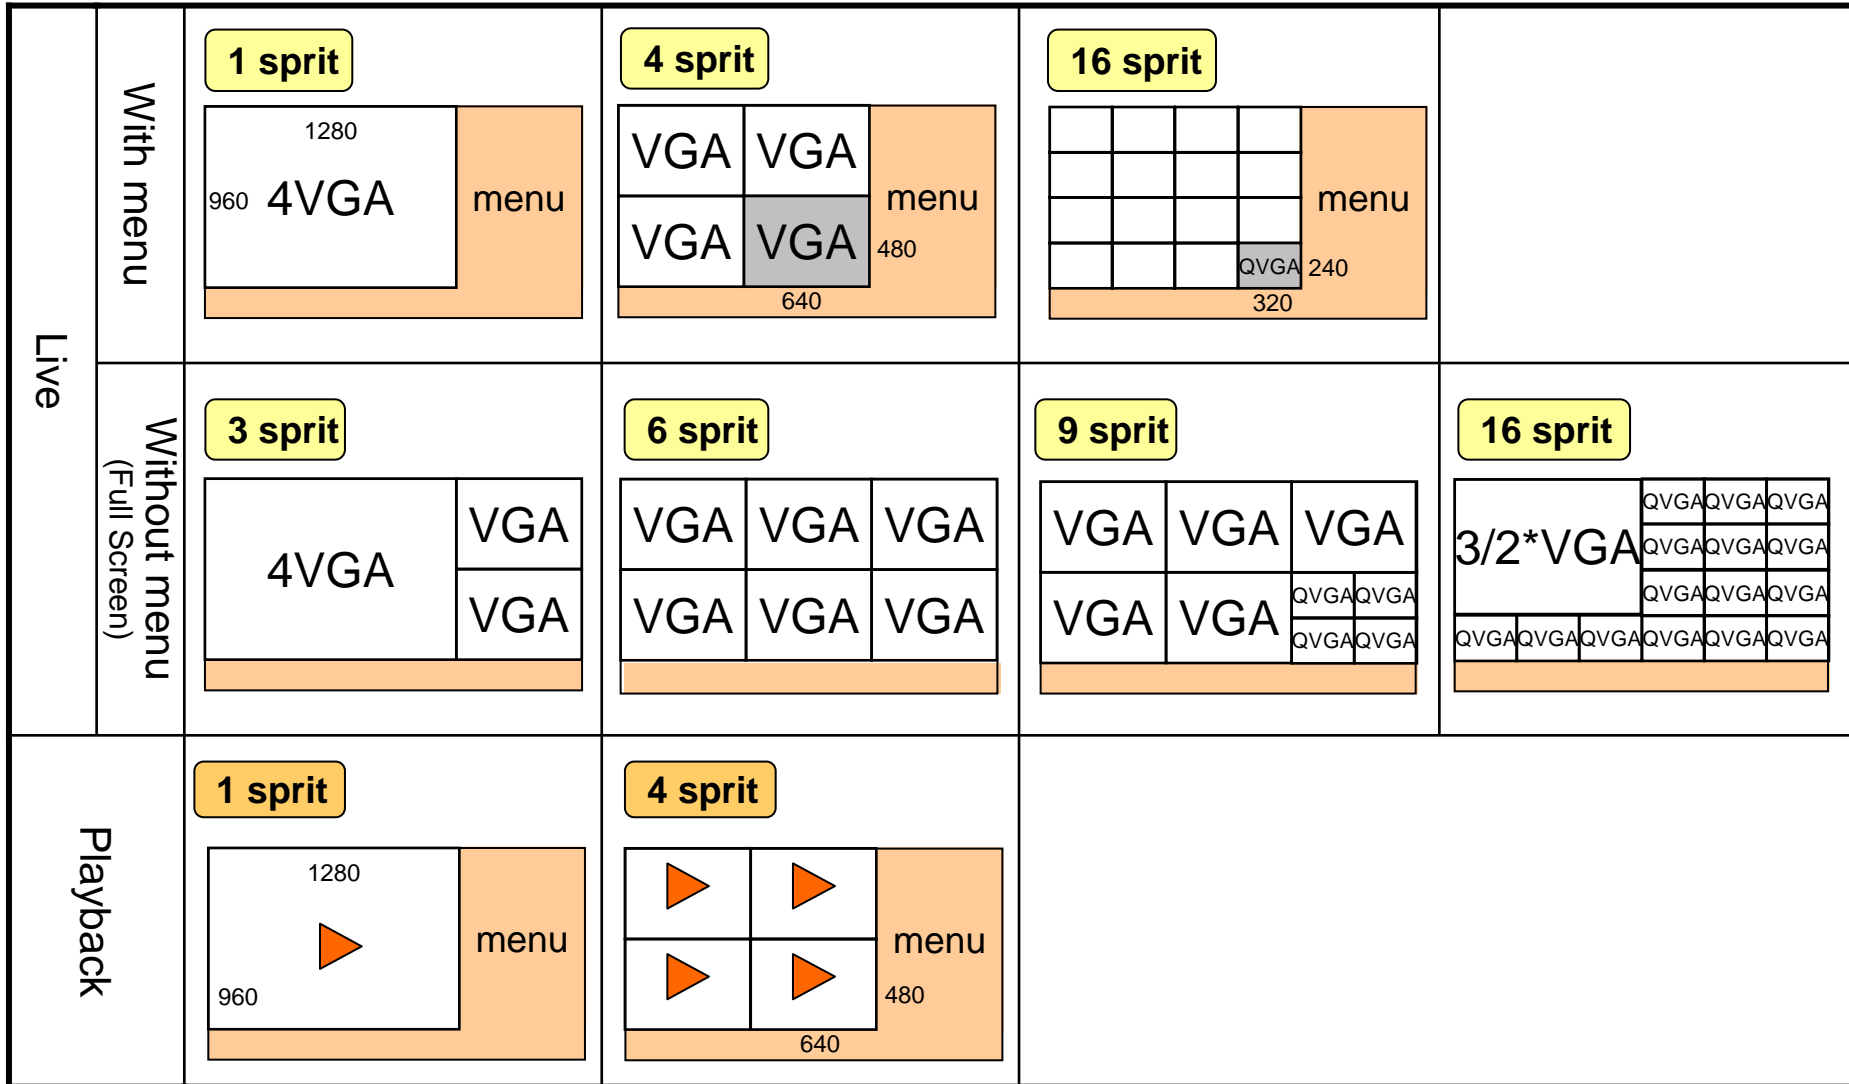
Live

With menu

1 sprit
1280
960 4VGA
menu

4 sprit
VGA VGA
VGA VGA
menu
480
640

16 sprit
QVGA 240
menu
320

Without menu
(Full Screen)

3 sprit
4VGA
VGA
VGA

6 sprit
VGA VGA VGA
VGA VGA VGA

9 sprit
VGA VGA VGA
VGA VGA QVGA QVGA
QVGA QVGA

16 sprit
3/2*VGA
QVGA QVGA QVGA
QVGA QVGA QVGA
QVGA QVGA QVGA
QVGA QVGA QVGA QVGA QVGA QVGA

Playback

1 sprit
1280
960
menu

4 sprit
menu
480
640